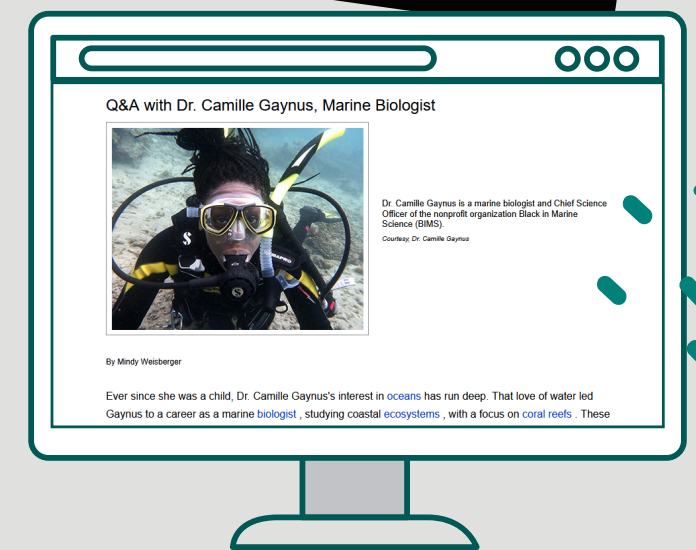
Q&A with Dr. Camille Gaynus, Marine Biologist

Dr. Camille Gaynus is a marine biologist and Chief Science Officer of the nonprofit organization Black in Marine Science (BIMS).

Courtesy, Dr. Camille Gaynus

By Mindy Weisberger

Ever since she was a child, Dr. Camille Gaynus's interest in oceans has run deep. That love of water led Gaynus to a career as a marine biologist , studying coastal ecosystems , with a focus on coral reefs . These